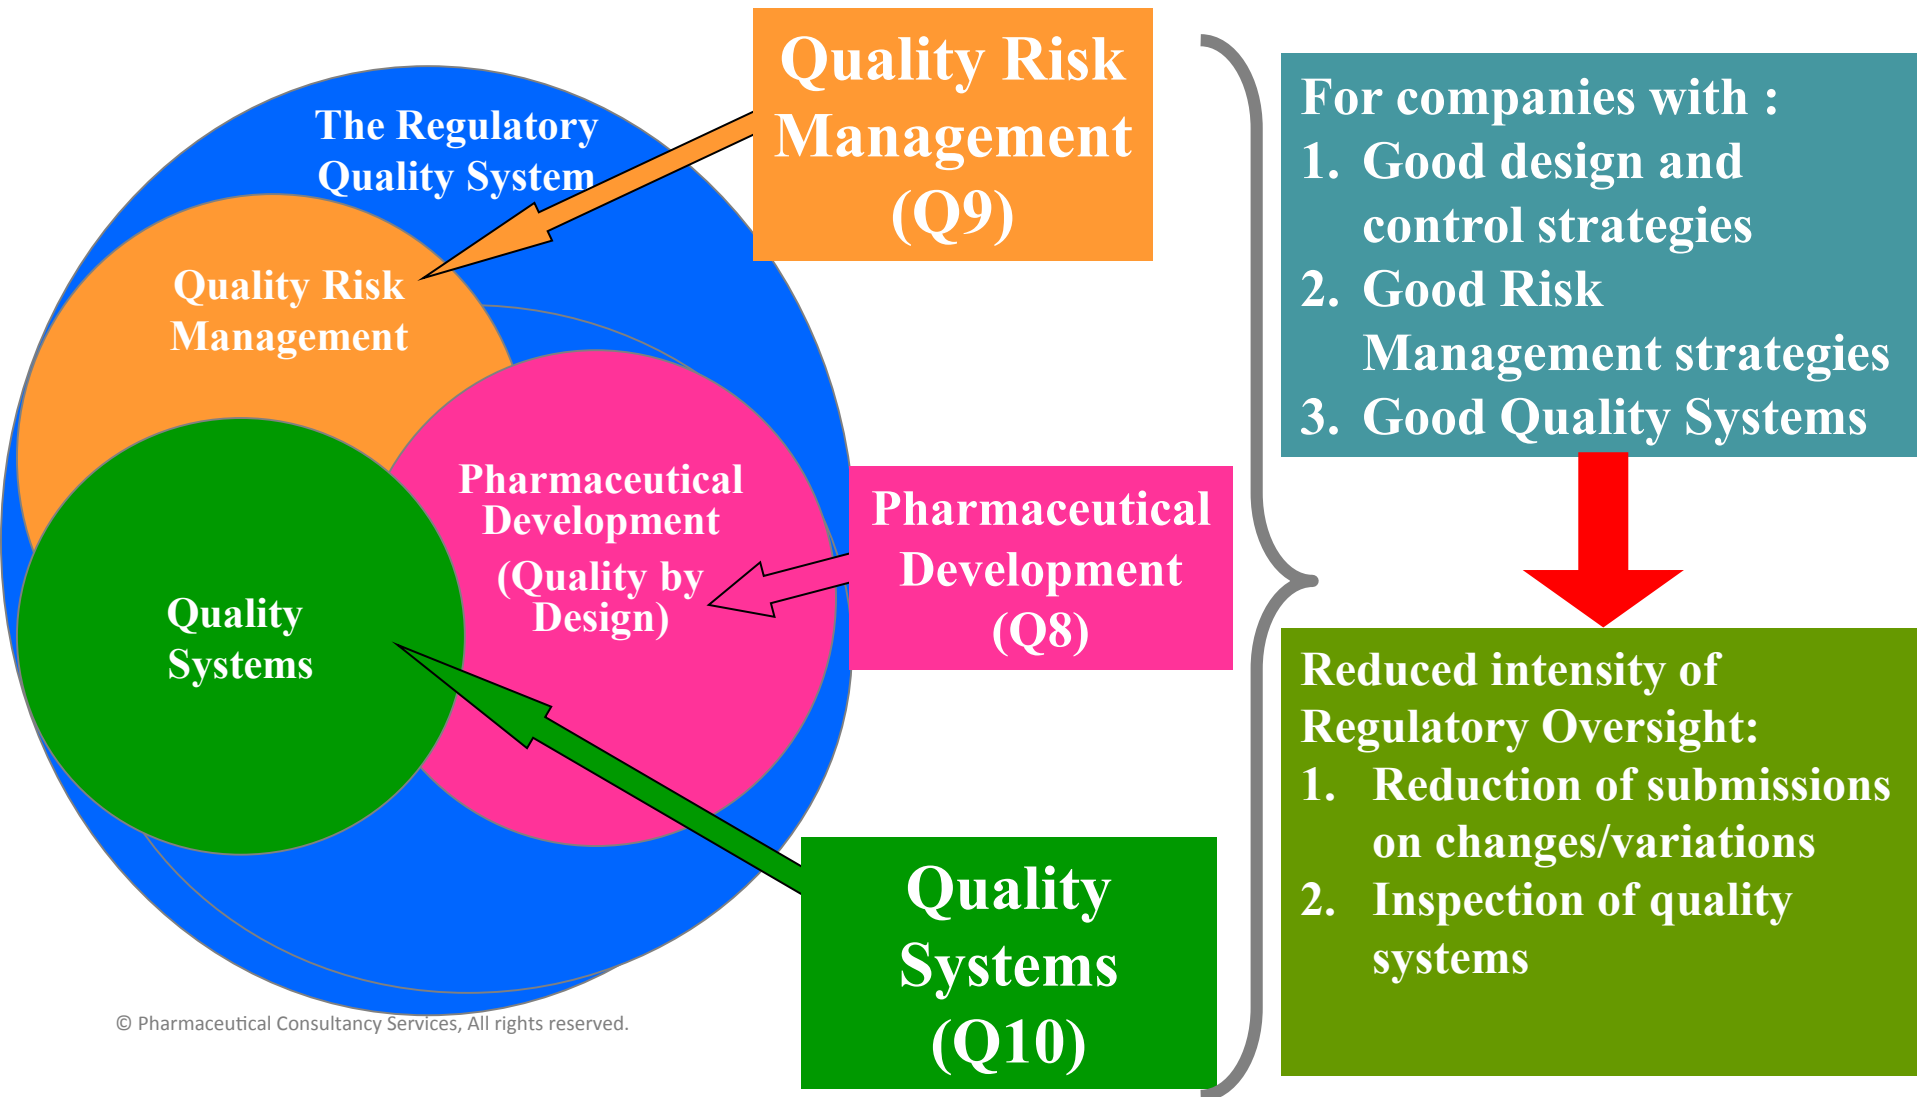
The Regulatory Quality System

Quality Risk Management

Pharmaceutical Development (Quality by Design)

Quality Systems

Quality Risk Management (Q9)

Pharmaceutical Development (Q8)

Quality Systems (Q10)

For companies with :
1. Good design and control strategies
2. Good Risk Management strategies
3. Good Quality Systems

Reduced intensity of Regulatory Oversight:
1. Reduction of submissions on changes/variations
2. Inspection of quality systems

© Pharmaceutical Consultancy Services, All rights reserved.